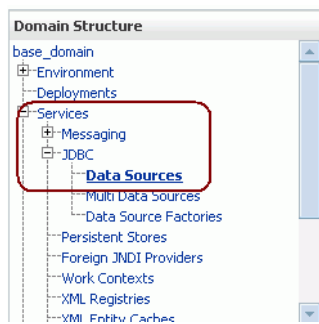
Domain Structure

base_domain
Environment
Deployments
Services
Messaging
JDBC
Data Sources
Multi Data Sources
Data Source Factories
Persistent Stores
Foreign JNDI Providers
Work Contexts
XML Registries
XML Entity Caches